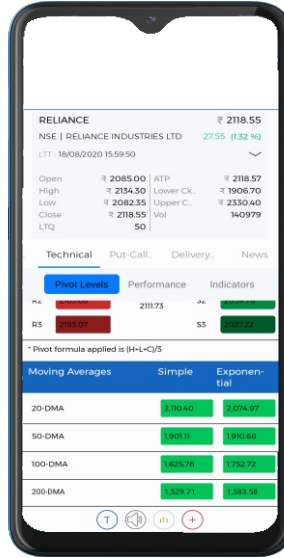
RELIANCE ₹ 2118.55

NSE | RELIANCE INDUSTRIES LTD 27.55 (1.32 %)

LTT : 18/08/2020 15:59:50

| Open | ₹ 2085.00 | ATP | ₹ 2118.57 |
|---|---|---|---|
| High | ₹ 2134.30 | Lower Ck.. | ₹ 1906.70 |
| Low | ₹ 2082.35 | Upper C... | ₹ 2330.40 |
| Close | ₹ 2118.55 | Vol | 140979 |
| LTQ | 50 | | |

Technical Put-Call.. Delivery.. News

Pivot Levels Performance Indicators

| R2 | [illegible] | | S2 | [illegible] |
|---|---|---|---|---|
| | | 2111.73 | | |
| R3 | 2193.07 | | S3 | 2037.22 |

* Pivot formula applied is (H+L+C)/3

| Moving Averages | Simple | Exponential |
|---|---|---|
| 20-DMA | 2,110.40 | 2,074.97 |
| 50-DMA | 1,901.11 | 1,910.66 |
| 100-DMA | 1,625.76 | 1,752.72 |
| 200-DMA | 1,529.71 | 1,583.58 |

T